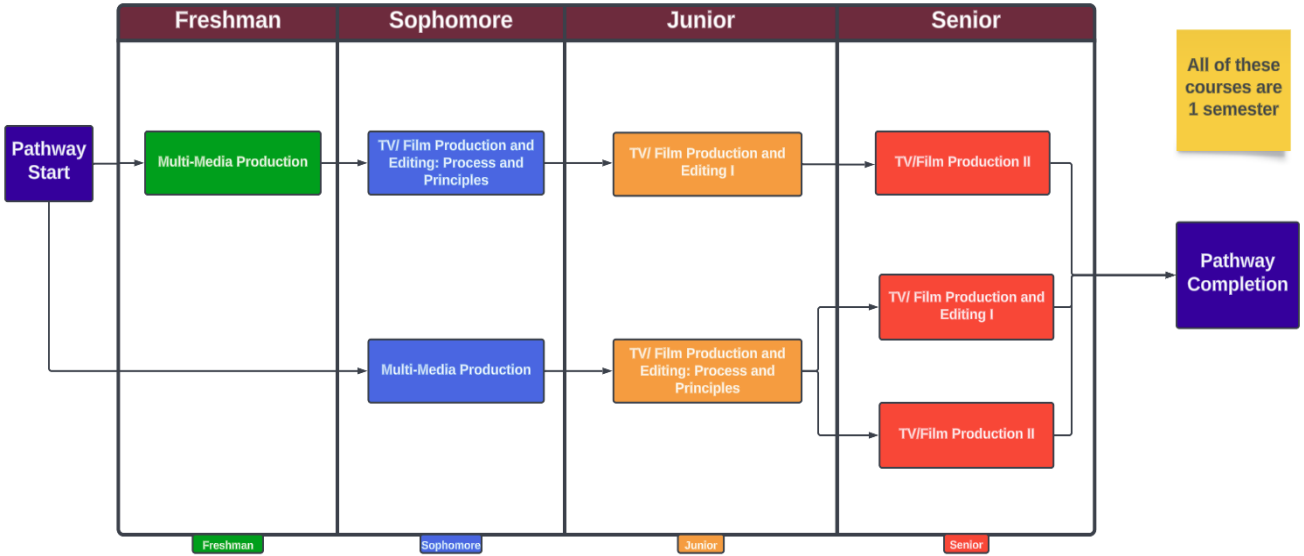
Freshman

Sophomore

Junior

Senior

All of these courses are 1 semester

Pathway Start

Multi-Media Production

TV/ Film Production and Editing: Process and Principles

TV/ Film Production and Editing I

TV/Film Production II

Pathway Completion

TV/ Film Production and Editing I

Multi-Media Production

TV/ Film Production and Editing: Process and Principles

TV/Film Production II

Freshman

Sophomore

Junior

Senior